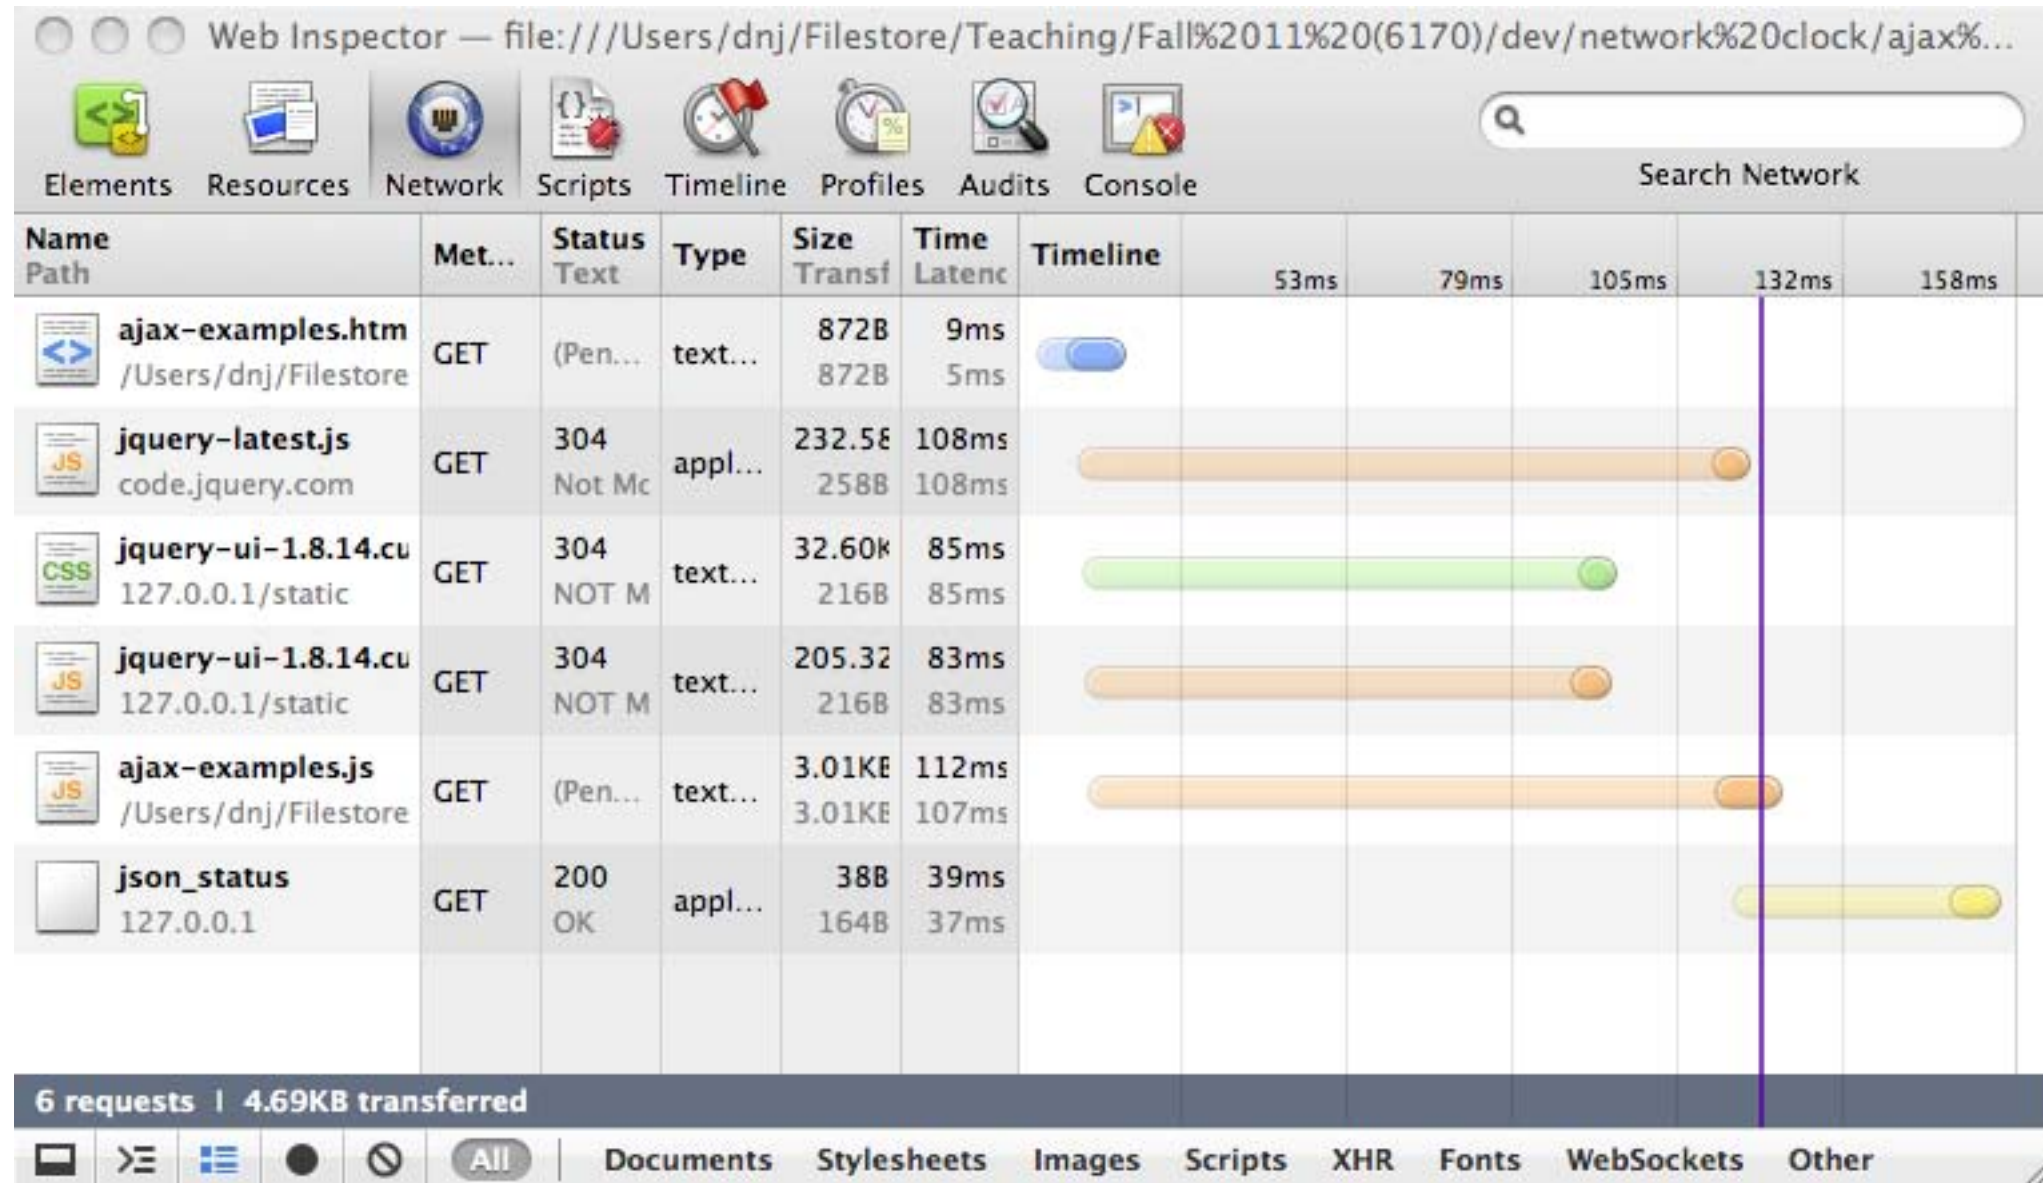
Web Inspector — file:///Users/dnj/Filestore/Teaching/Fall%2011%20(6170)/dev/network%20clock/ajax%...

Elements Resources Network Scripts Timeline Profiles Audits Console

Search Network

| Name Path | Met... | Status Text | Type | Size Transf | Time Latenc | Timeline 53ms 79ms 105ms 132ms 158ms |
|---|---|---|---|---|---|---|
| ajax-examples.htm /Users/dnj/Filestore | GET | (Pen... | text... | 872B 872B | 9ms 5ms | |
| jquery-latest.js code.jquery.com | GET | 304 Not Mc | appl... | 232.5£ 258B | 108ms 108ms | |
| jquery-ui-1.8.14.cu 127.0.0.1/static | GET | 304 NOT M | text... | 32.60k 216B | 85ms 85ms | |
| jquery-ui-1.8.14.cu 127.0.0.1/static | GET | 304 NOT M | text... | 205.32 216B | 83ms 83ms | |
| ajax-examples.js /Users/dnj/Filestore | GET | (Pen... | text... | 3.01KE 3.01KE | 112ms 107ms | |
| json_status 127.0.0.1 | GET | 200 OK | appl... | 38B 164B | 39ms 37ms | |

6 requests | 4.69KB transferred

All Documents Stylesheets Images Scripts XHR Fonts WebSockets Other